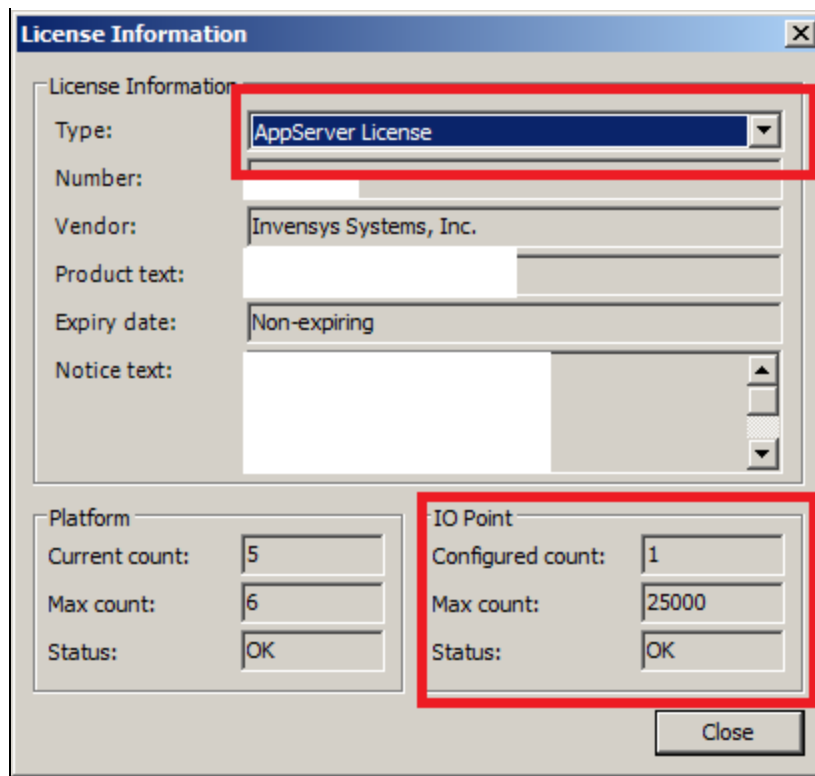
License Information

License Information

Type: AppServer License

Number:

Vendor: Invensys Systems, Inc.

Product text:

Expiry date: Non-expiring

Notice text:

Platform

Current count: 5

Max count: 6

Status: OK

IO Point

Configured count: 1

Max count: 25000

Status: OK

Close